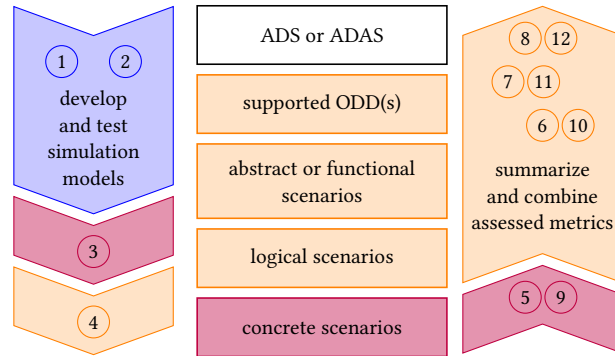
1 2
develop and test simulation models

3

4

ADS or ADAS

supported ODD(s)

abstract or functional scenarios

logical scenarios

concrete scenarios

8 12

7 11

6 10

summarize and combine assessed metrics

5 9